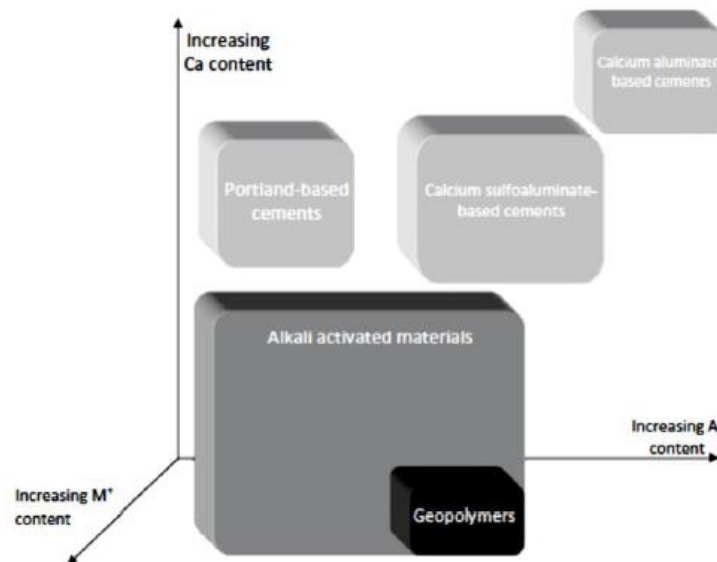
Increasing Ca content

Calcium aluminate-based cements

Portland-based cements

Calcium sulfoaluminate-based cements

Alkali activated materials

Increasing A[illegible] content

Increasing M$^+$ content

Geopolymers